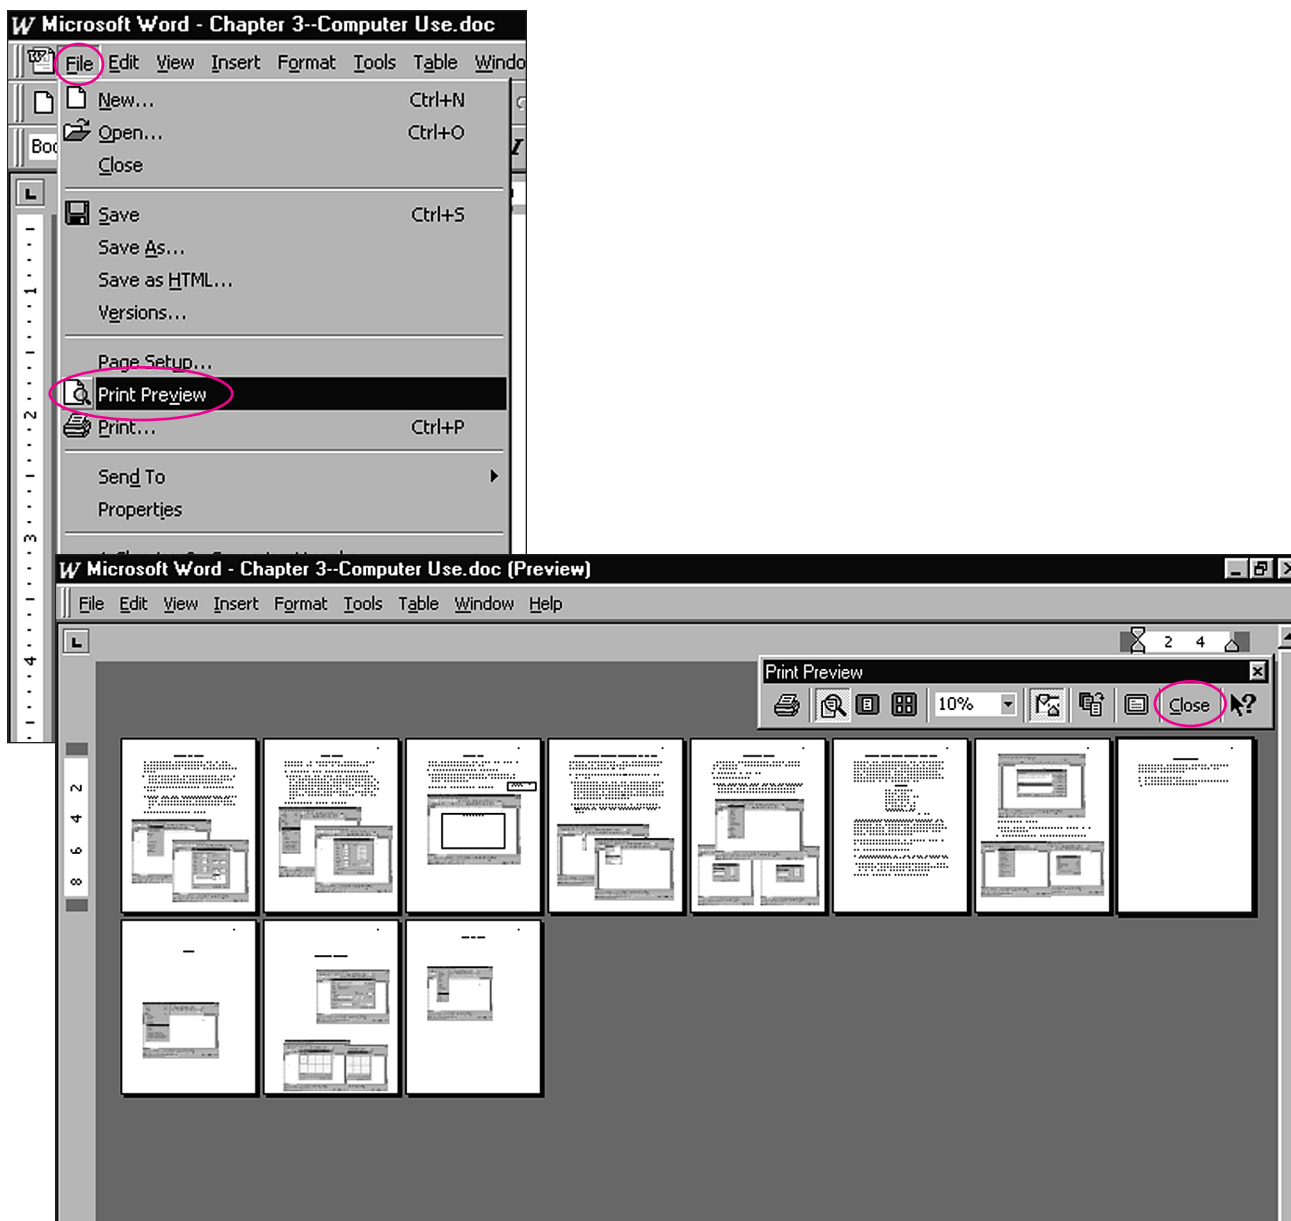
Microsoft Word - Chapter 3--Computer Use.doc

File Edit View Insert Format Tools Table Windo

Boo

New... Ctrl+N
Open... Ctrl+O
Close
Save Ctrl+S
Save As...
Save as HTML...
Versions...
Page Setup...
Print Preview
Print... Ctrl+P
Send To
Properties

1
2
3
4

Microsoft Word - Chapter 3--Computer Use.doc (Preview)

File Edit View Insert Format Tools Table Window Help

2 4

Print Preview

10%

Close

2
4
6
8